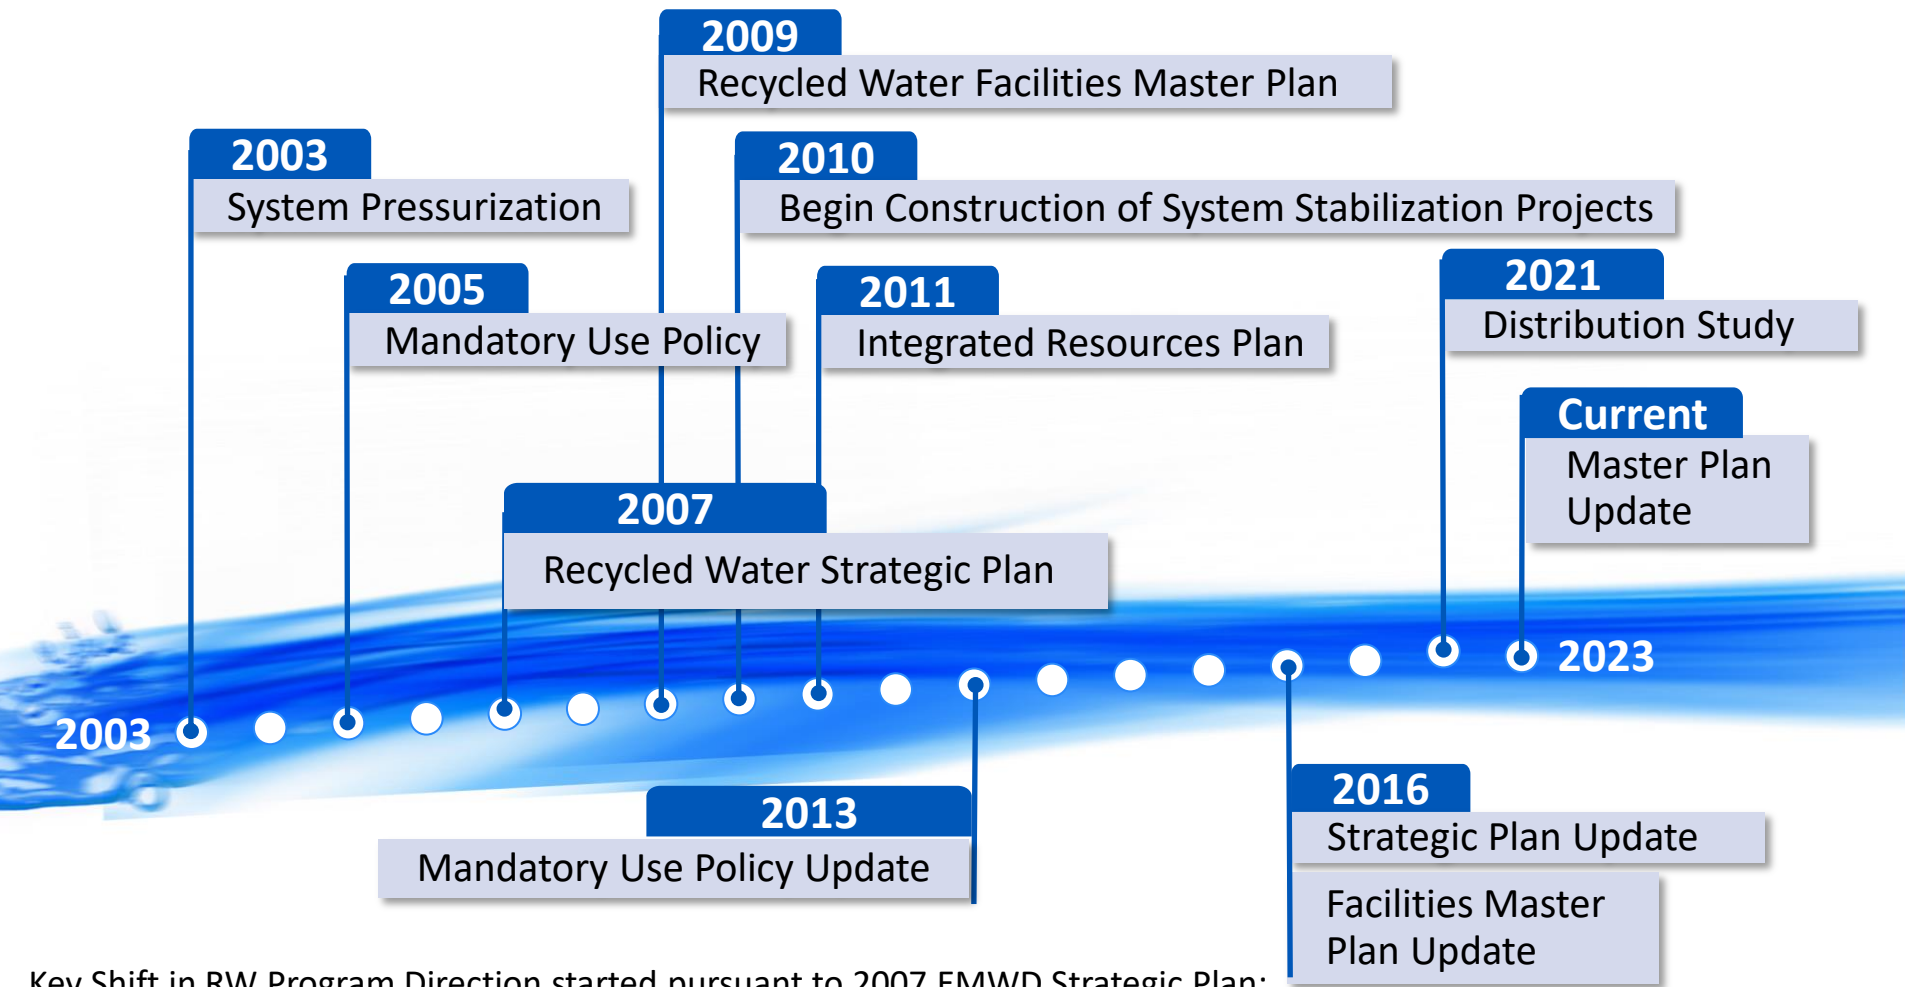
2009
Recycled Water Facilities Master Plan

2003
System Pressurization

2010
Begin Construction of System Stabilization Projects

2005
Mandatory Use Policy

2011
Integrated Resources Plan

2021
Distribution Study

Current
Master Plan Update

2007
Recycled Water Strategic Plan

2003

2023

2013
Mandatory Use Policy Update

2016
Strategic Plan Update

Facilities Master Plan Update

Key Shift in RW Program Direction started pursuant to 2007 EMWD Strategic Plan: